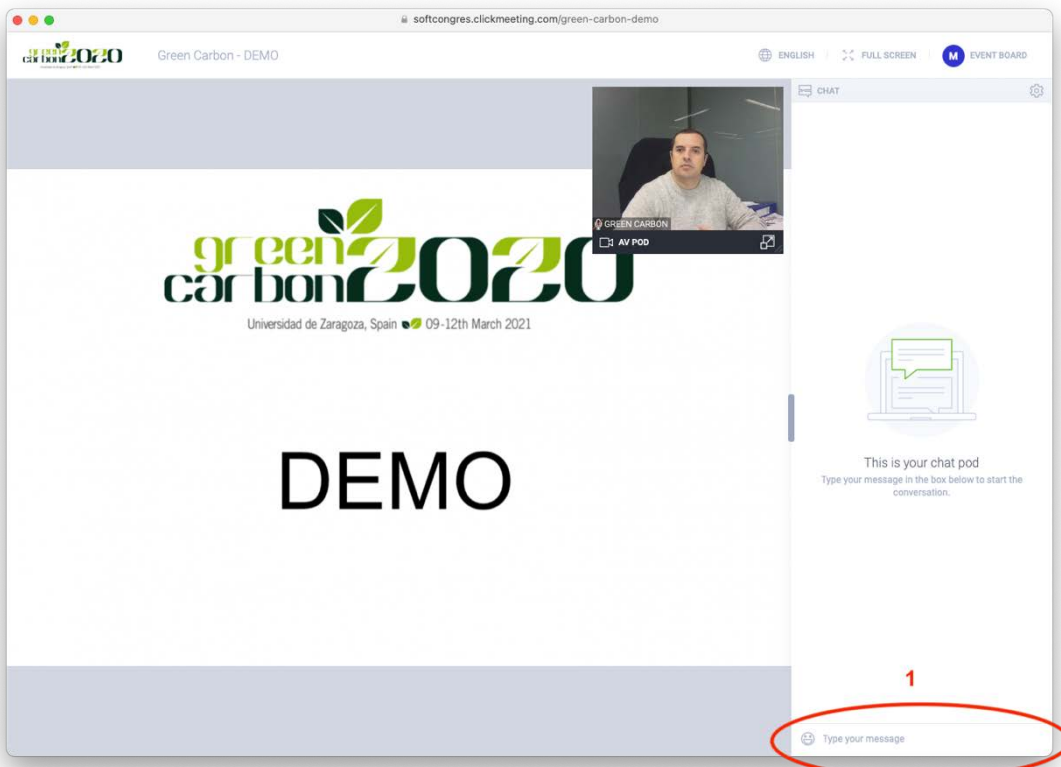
softcongres.clickmeeting.com/green-carbon-demo

green carbon2020

Green Carbon - DEMO

ENGLISH | FULL SCREEN | M EVENT BOARD

CHAT

GREEN CARBON

AV POD

green carbon2020

Universidad de Zaragoza, Spain 09-12th March 2021

DEMO

This is your chat pod

Type your message in the box below to start the conversation.

1

Type your message